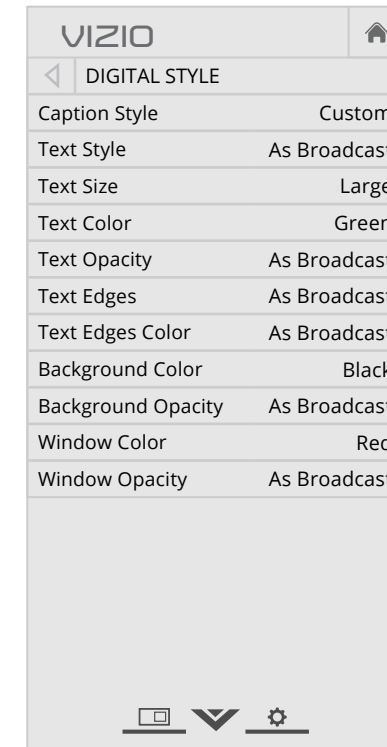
VIZIO

DIGITAL STYLE

| | |
|---|---|
| Caption Style | Custom |
| Text Style | As Broadcast |
| Text Size | Large |
| Text Color | Green |
| Text Opacity | As Broadcast |
| Text Edges | As Broadcast |
| Text Edges Color | As Broadcast |
| Background Color | Black |
| Background Opacity | As Broadcast |
| Window Color | Red |
| Window Opacity | As Broadcast |